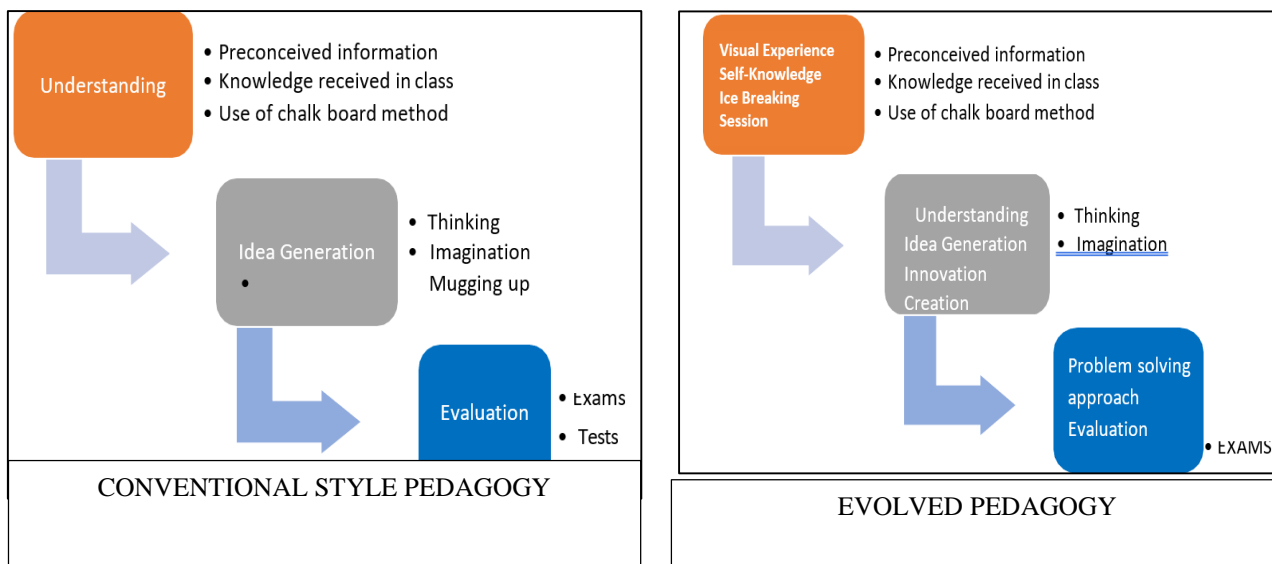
Understanding

• Preconceived information
• Knowledge received in class
• Use of chalk board method

Idea Generation
•

• Thinking
• Imagination
Mugging up

Evaluation

• Exams
• Tests

CONVENTIONAL STYLE PEDAGOGY

Visual Experience
Self-Knowledge
Ice Breaking
Session

• Preconceived information
• Knowledge received in class
• Use of chalk board method

Understanding
Idea Generation
Innovation
Creation

• Thinking
• Imagination

Problem solving
approach
Evaluation

• EXAMS

EVOLVED PEDAGOGY